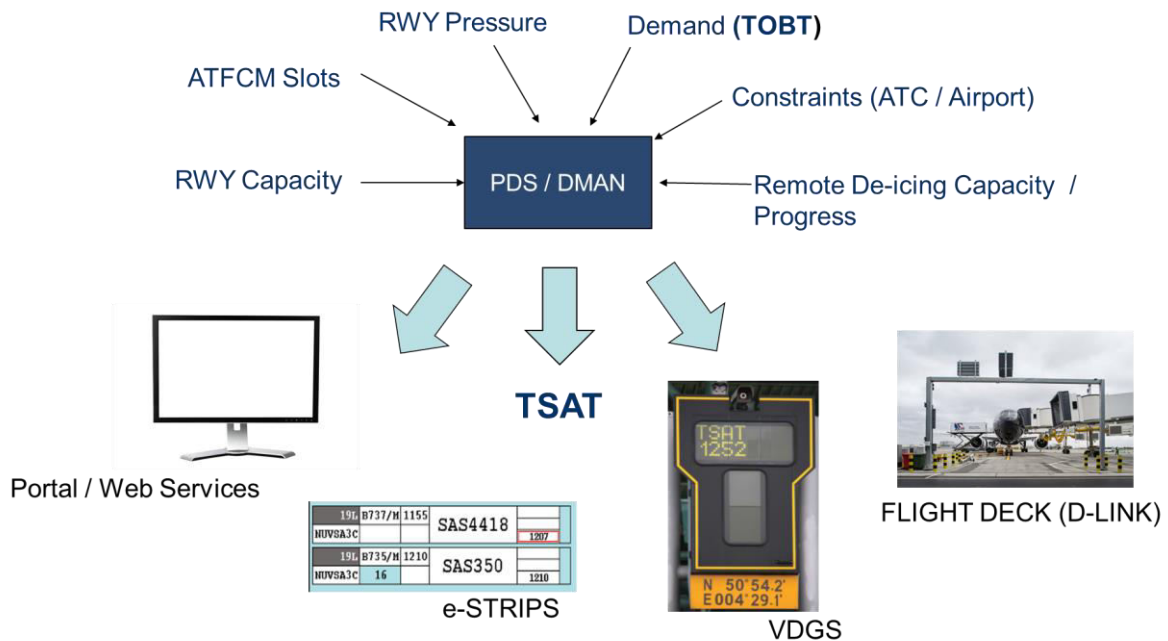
RWY Pressure

Demand (TOBT)

ATFCM Slots

Constraints (ATC / Airport)

RWY Capacity

PDS / DMAN

Remote De-icing Capacity / Progress

TSAT

Portal / Web Services

| 19L | B737/M | 1155 | SAS4418 | |
|---|---|---|---|---|
| NUVSA3C | | | | 1207 |
| 19L | B735/M | 1210 | SAS350 | |
| NUVSA3C | 16 | | | 1210 |

e-STRIPS

TSAT 1252

N 50°54.2'
E004°29.1'

VDGS

FLIGHT DECK (D-LINK)